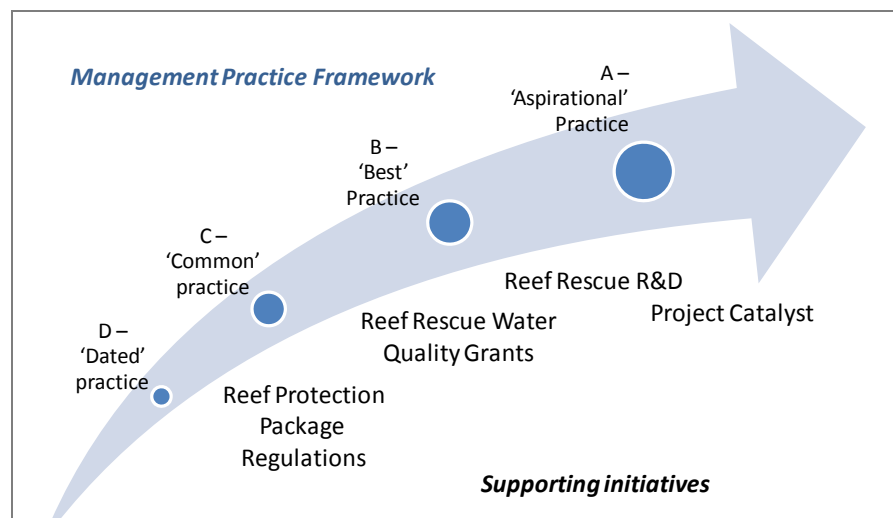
Management Practice Framework

A – 'Aspirational' Practice

B – 'Best' Practice

C – 'Common' practice

D – 'Dated' practice

Reef Rescue R&D

Project Catalyst

Reef Rescue Water Quality Grants

Reef Protection Package Regulations

Supporting initiatives